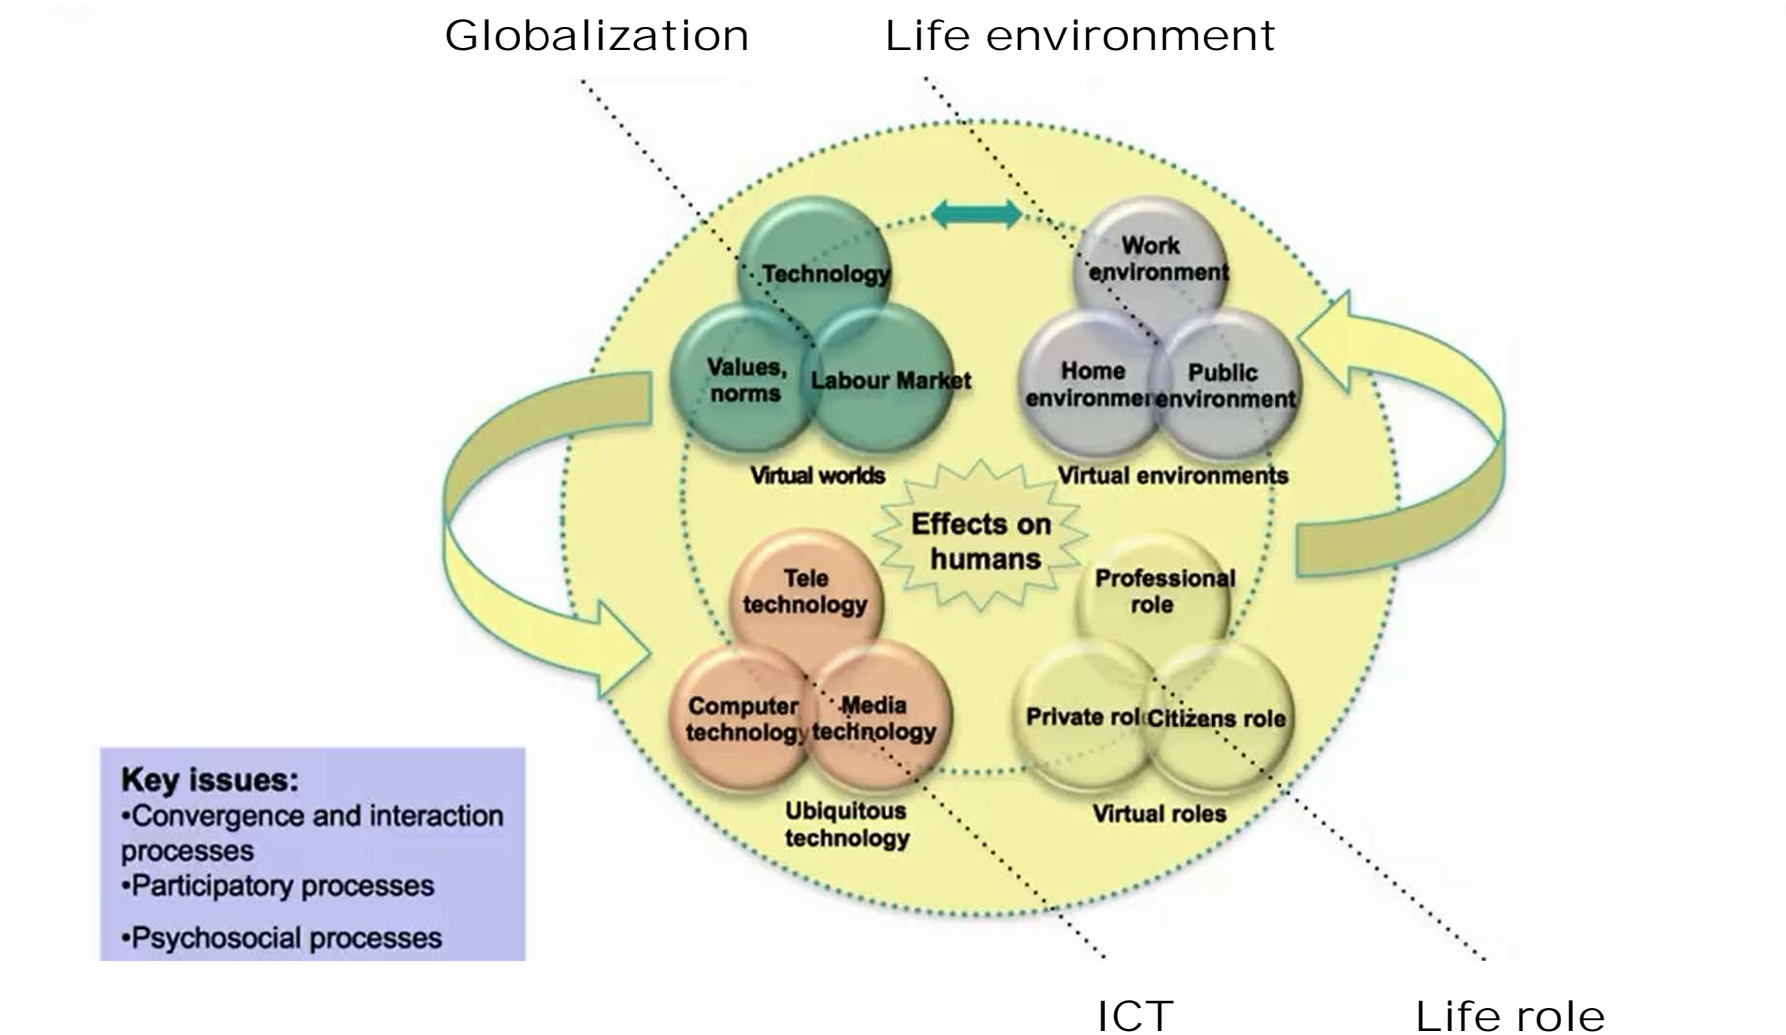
Globalization

Life environment

Technology

Values, norms

Labour Market

Virtual worlds

Work environment

Home environme

Public environment

Virtual environments

Effects on humans

Tele technology

Computer technology

Media technology

Ubiquitous technology

Professional role

Private rol

Citizens role

Virtual roles

Key issues:
•Convergence and interaction processes
•Participatory processes
•Psychosocial processes

ICT

Life role